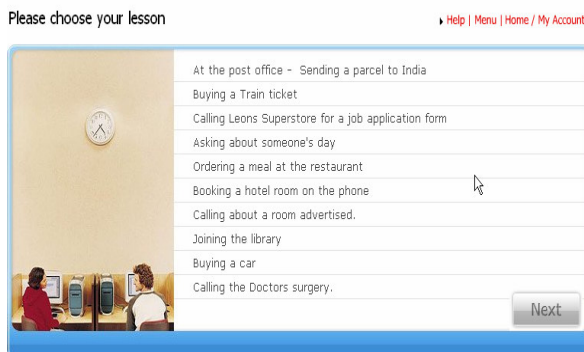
Please choose your lesson

Help | Menu | Home / My Account

At the post office – Sending a parcel to India
Buying a Train ticket
Calling Leons Superstore for a job application form
Asking about someone's day
Ordering a meal at the restaurant
Booking a hotel room on the phone
Calling about a room advertised.
Joining the library
Buying a car
Calling the Doctors surgery.

Next